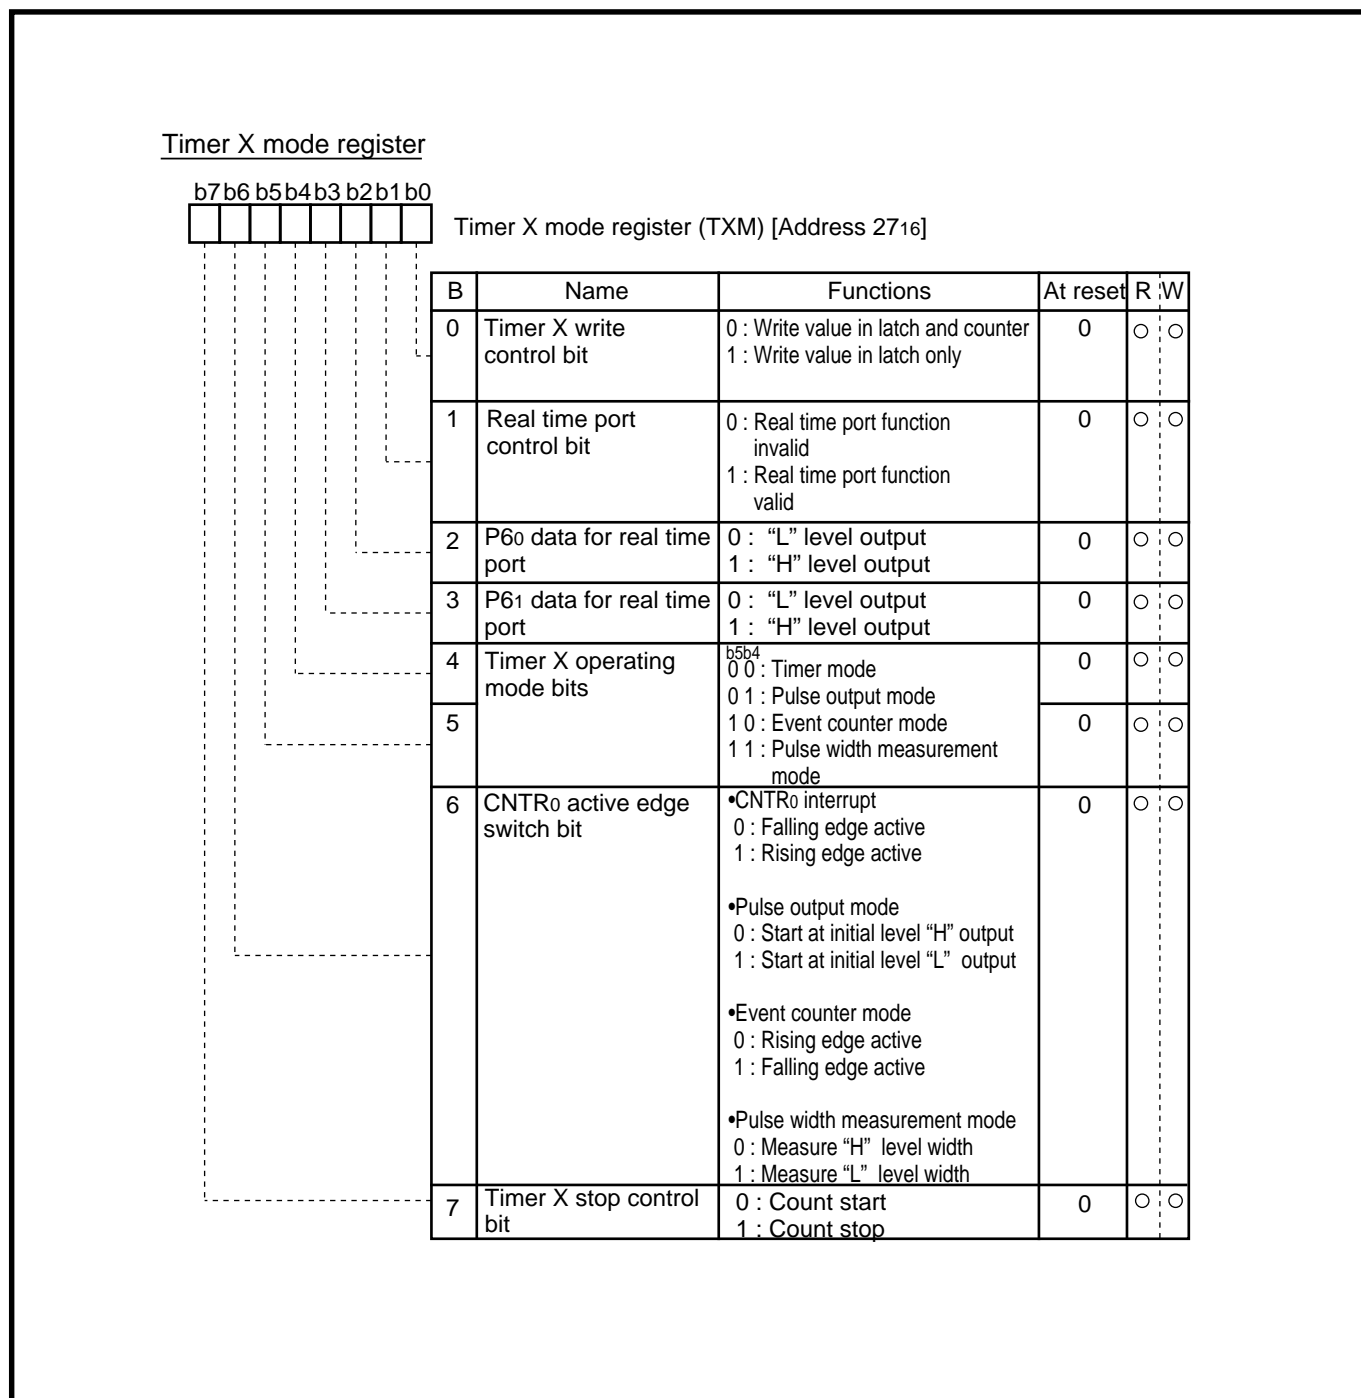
Timer X mode register

b7 b6 b5 b4 b3 b2 b1 b0

Timer X mode register (TXM) [Address $27_{16}$]

| B | Name | Functions | At reset | R | W |
|---|---|---|---|---|---|
| 0 | Timer X write control bit | 0 : Write value in latch and counter 1 : Write value in latch only | 0 | ○ | ○ |
| 1 | Real time port control bit | 0 : Real time port function invalid 1 : Real time port function valid | 0 | ○ | ○ |
| 2 | P$6_0$ data for real time port | 0 : "L" level output 1 : "H" level output | 0 | ○ | ○ |
| 3 | P$6_1$ data for real time port | 0 : "L" level output 1 : "H" level output | 0 | ○ | ○ |
| 4 | Timer X operating mode bits | b5b4 0 0 : Timer mode 0 1 : Pulse output mode 1 0 : Event counter mode 1 1 : Pulse width measurement mode | 0 | ○ | ○ |
| 5 | | | 0 | ○ | ○ |
| 6 | CNTR$_0$ active edge switch bit | •CNTR$_0$ interrupt 0 : Falling edge active 1 : Rising edge active •Pulse output mode 0 : Start at initial level "H" output 1 : Start at initial level "L" output •Event counter mode 0 : Rising edge active 1 : Falling edge active •Pulse width measurement mode 0 : Measure "H" level width 1 : Measure "L" level width | 0 | ○ | ○ |
| 7 | Timer X stop control bit | 0 : Count start 1 : Count stop | 0 | ○ | ○ |